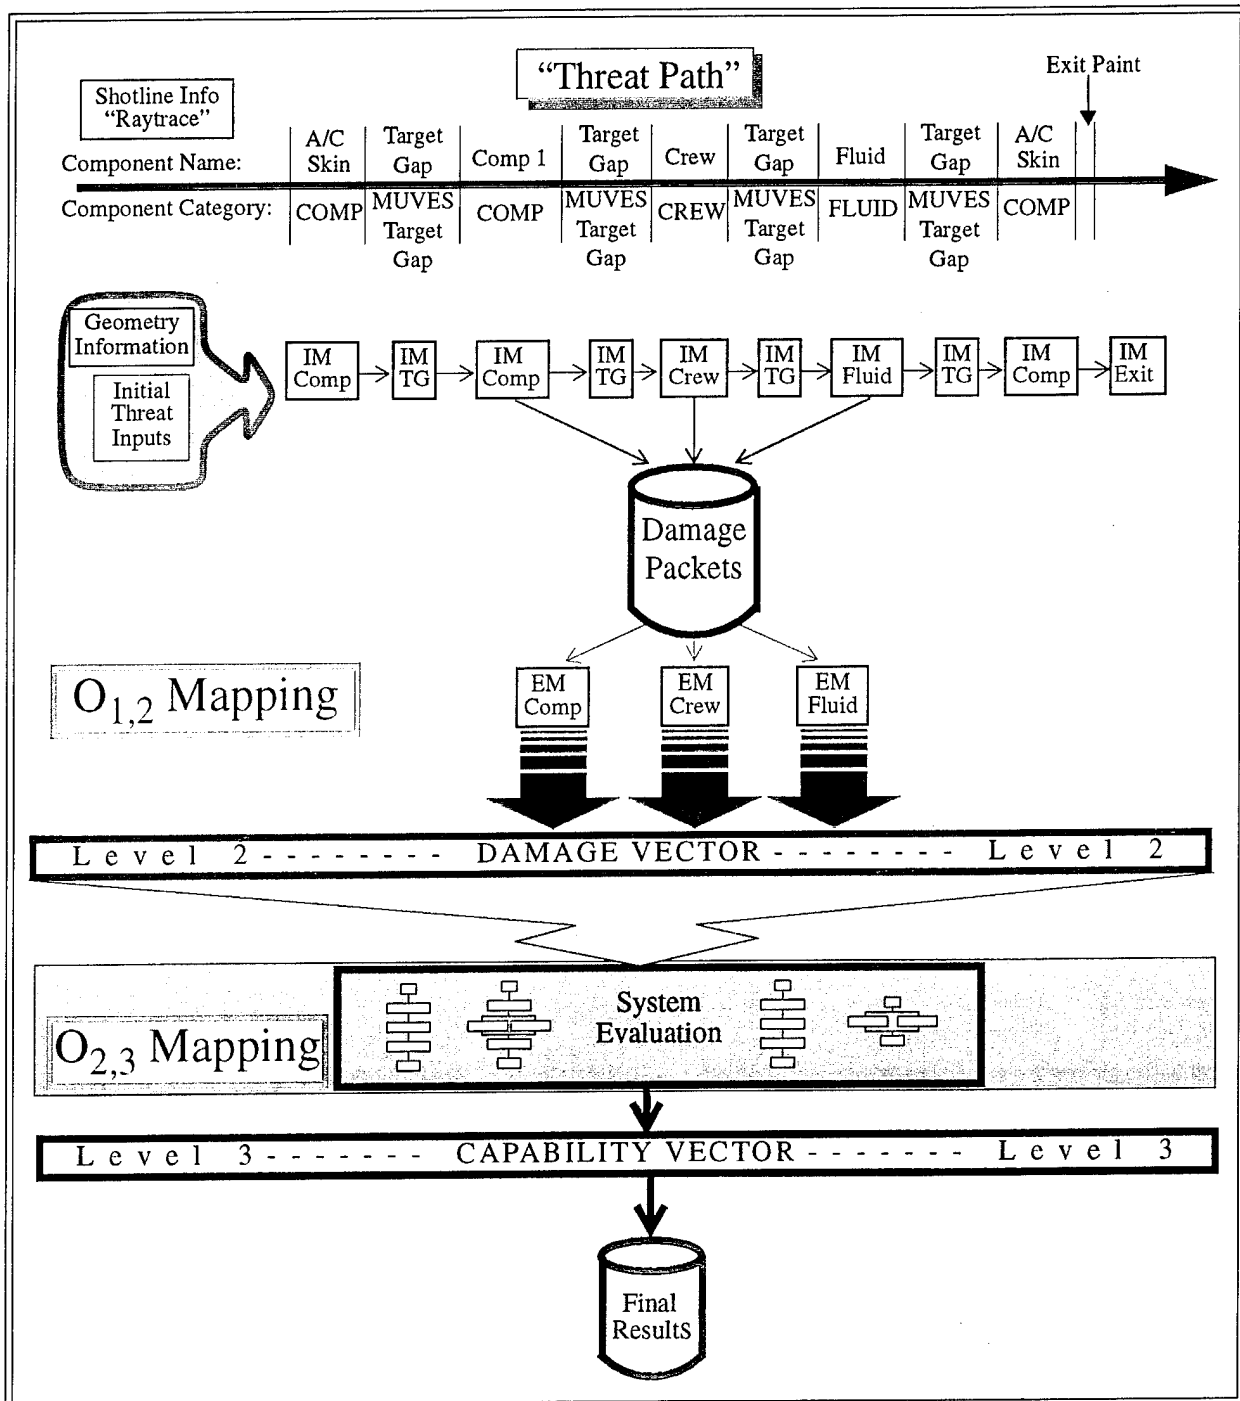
"Threat Path"

Shotline Info "Raytrace"

Exit Paint

| | | | | | | | | | |
|---|---|---|---|---|---|---|---|---|---|
| Component Name: | A/C Skin | Target Gap | Comp 1 | Target Gap | Crew | Target Gap | Fluid | Target Gap | A/C Skin |
| Component Category: | COMP | MUVES Target Gap | COMP | MUVES Target Gap | CREW | MUVES Target Gap | FLUID | MUVES Target Gap | COMP |

Geometry Information

Initial Threat Inputs

IM Comp → IM TG → IM Comp → IM TG → IM Crew → IM TG → IM Fluid → IM TG → IM Comp → IM Exit

Damage Packets

$O_{1,2}$ Mapping

EM Comp

EM Crew

EM Fluid

Level 2 - - - - - - - - DAMAGE VECTOR - - - - - - - - Level 2

$O_{2,3}$ Mapping

System Evaluation

Level 3 - - - - - - - CAPABILITY VECTOR - - - - - - - Level 3

Final Results